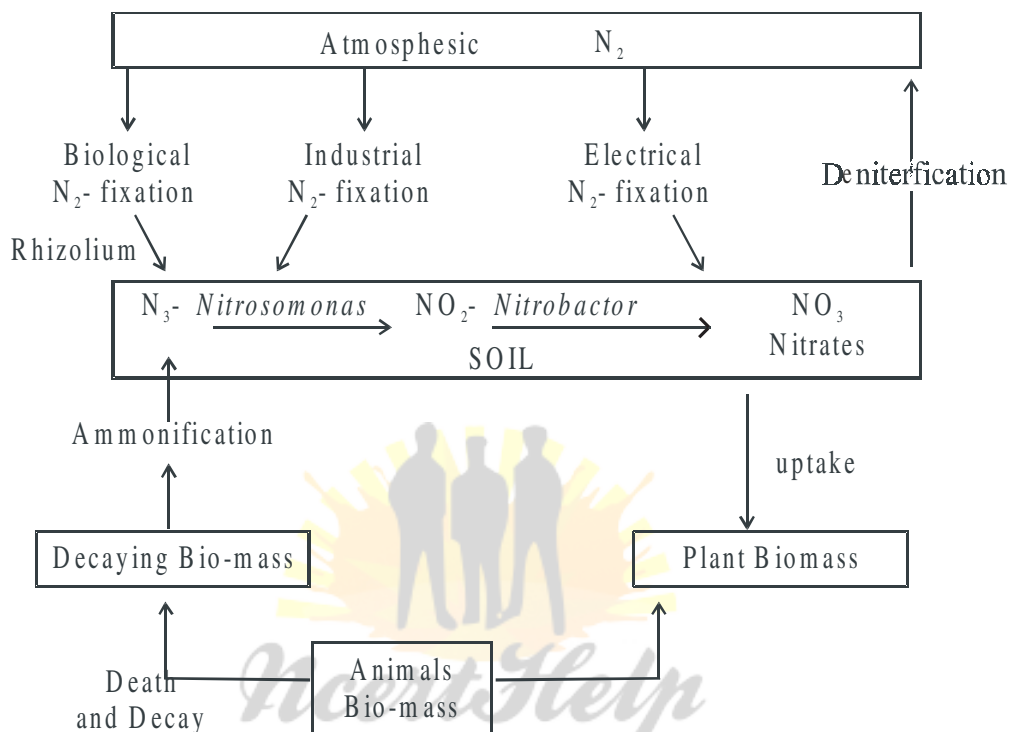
Atmosphesic $N_2$

Biological $N_2$- fixation

Industrial $N_2$- fixation

Electrical $N_2$- fixation

Deniterfication

Rhizolium

$N_3$- *Nitrosomonas* $NO_2$- *Nitrobactor* $NO_3$ Nitrates

SOIL

Ammonification

uptake

Decaying Bio-mass

Plant Biomass

Animals Bio-mass

Death and Decay

NcertHelp